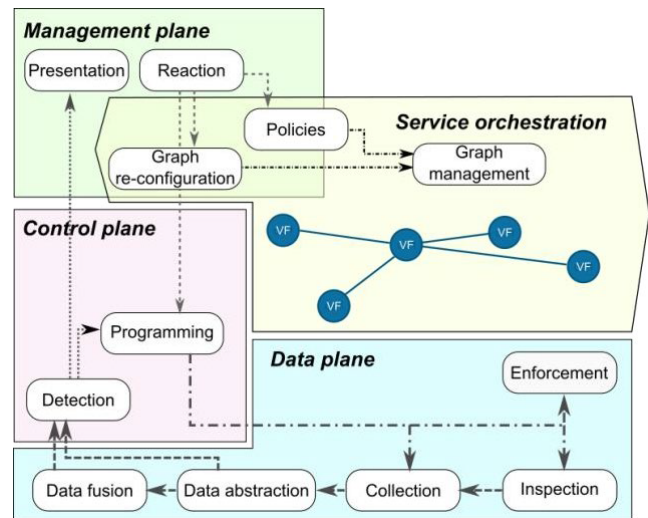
Management plane

Presentation

Reaction

Policies

Service orchestration

Graph re-configuration

Graph management

Control plane

VF

VF

VF

VF

VF

Programming

Data plane

Enforcement

Detection

Data fusion

Data abstraction

Collection

Inspection